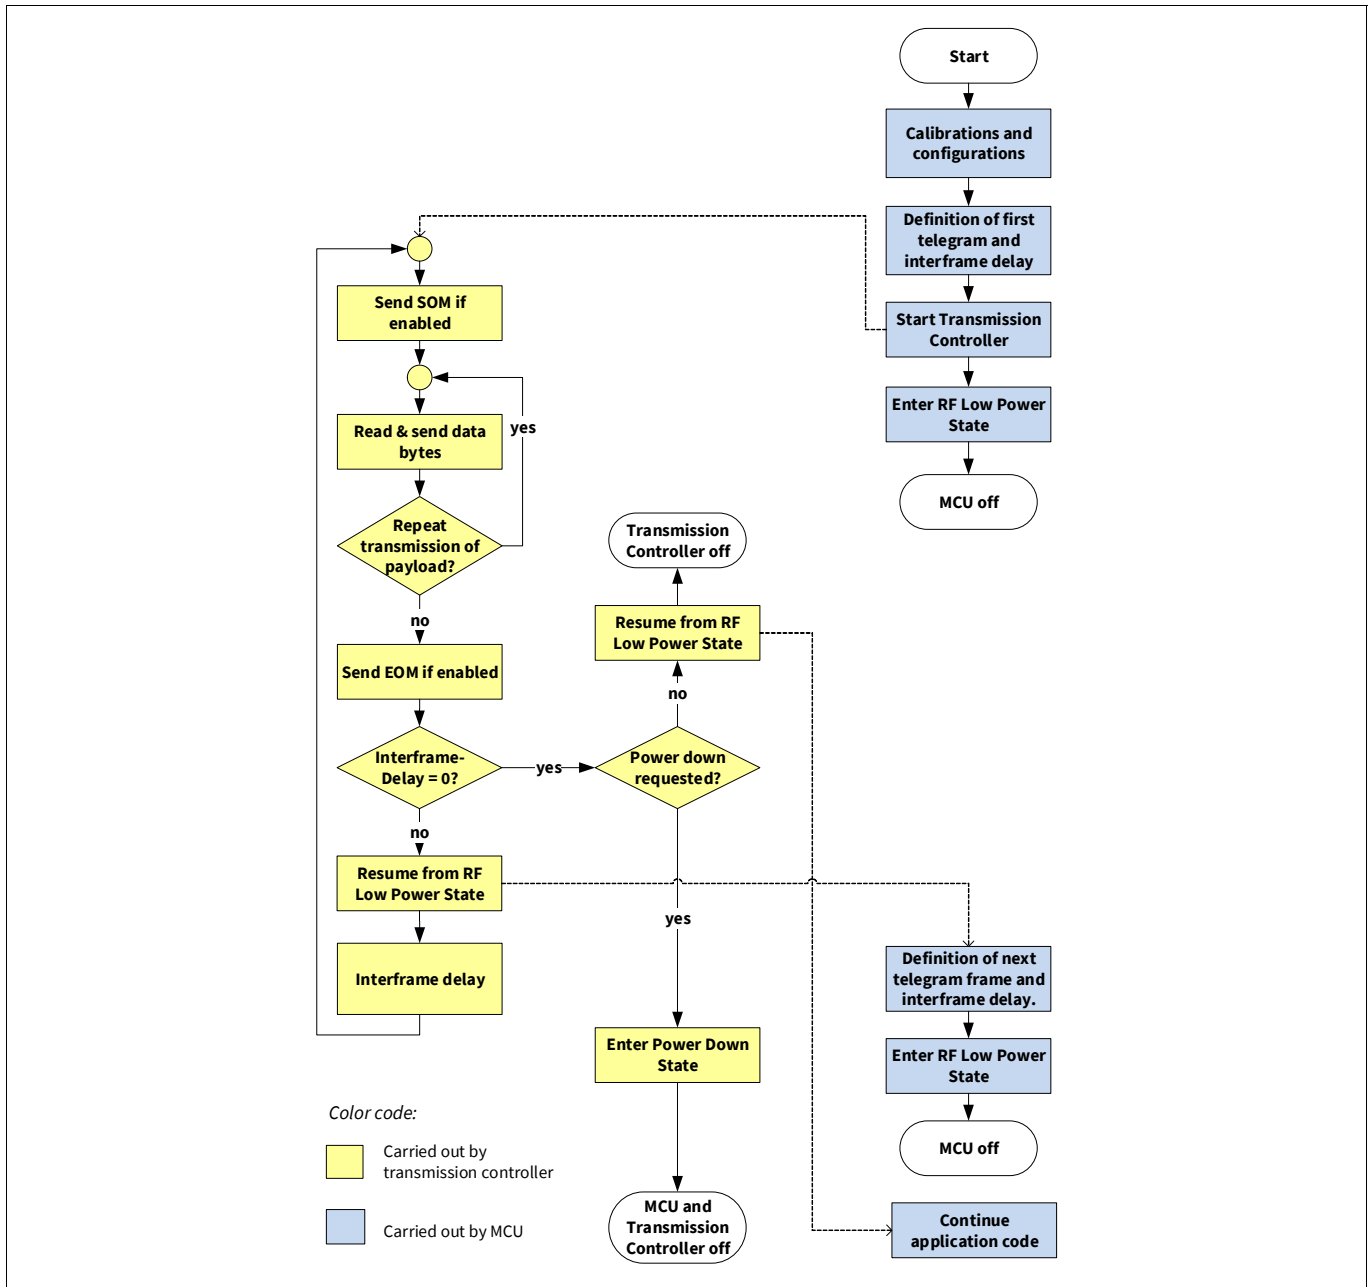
Start

Calibrations and configurations

Definition of first telegram and interframe delay

Start Transmission Controller

Enter RF Low Power State

MCU off

Send SOM if enabled

Read & send data bytes

yes

Repeat transmission of payload?

no

Send EOM if enabled

Interframe-Delay = 0?

yes

no

Resume from RF Low Power State

Interframe delay

Transmission Controller off

Resume from RF Low Power State

no

Power down requested?

yes

Enter Power Down State

MCU and Transmission Controller off

Definition of next telegram frame and interframe delay.

Enter RF Low Power State

MCU off

Continue application code

Color code:

Carried out by transmission controller

Carried out by MCU